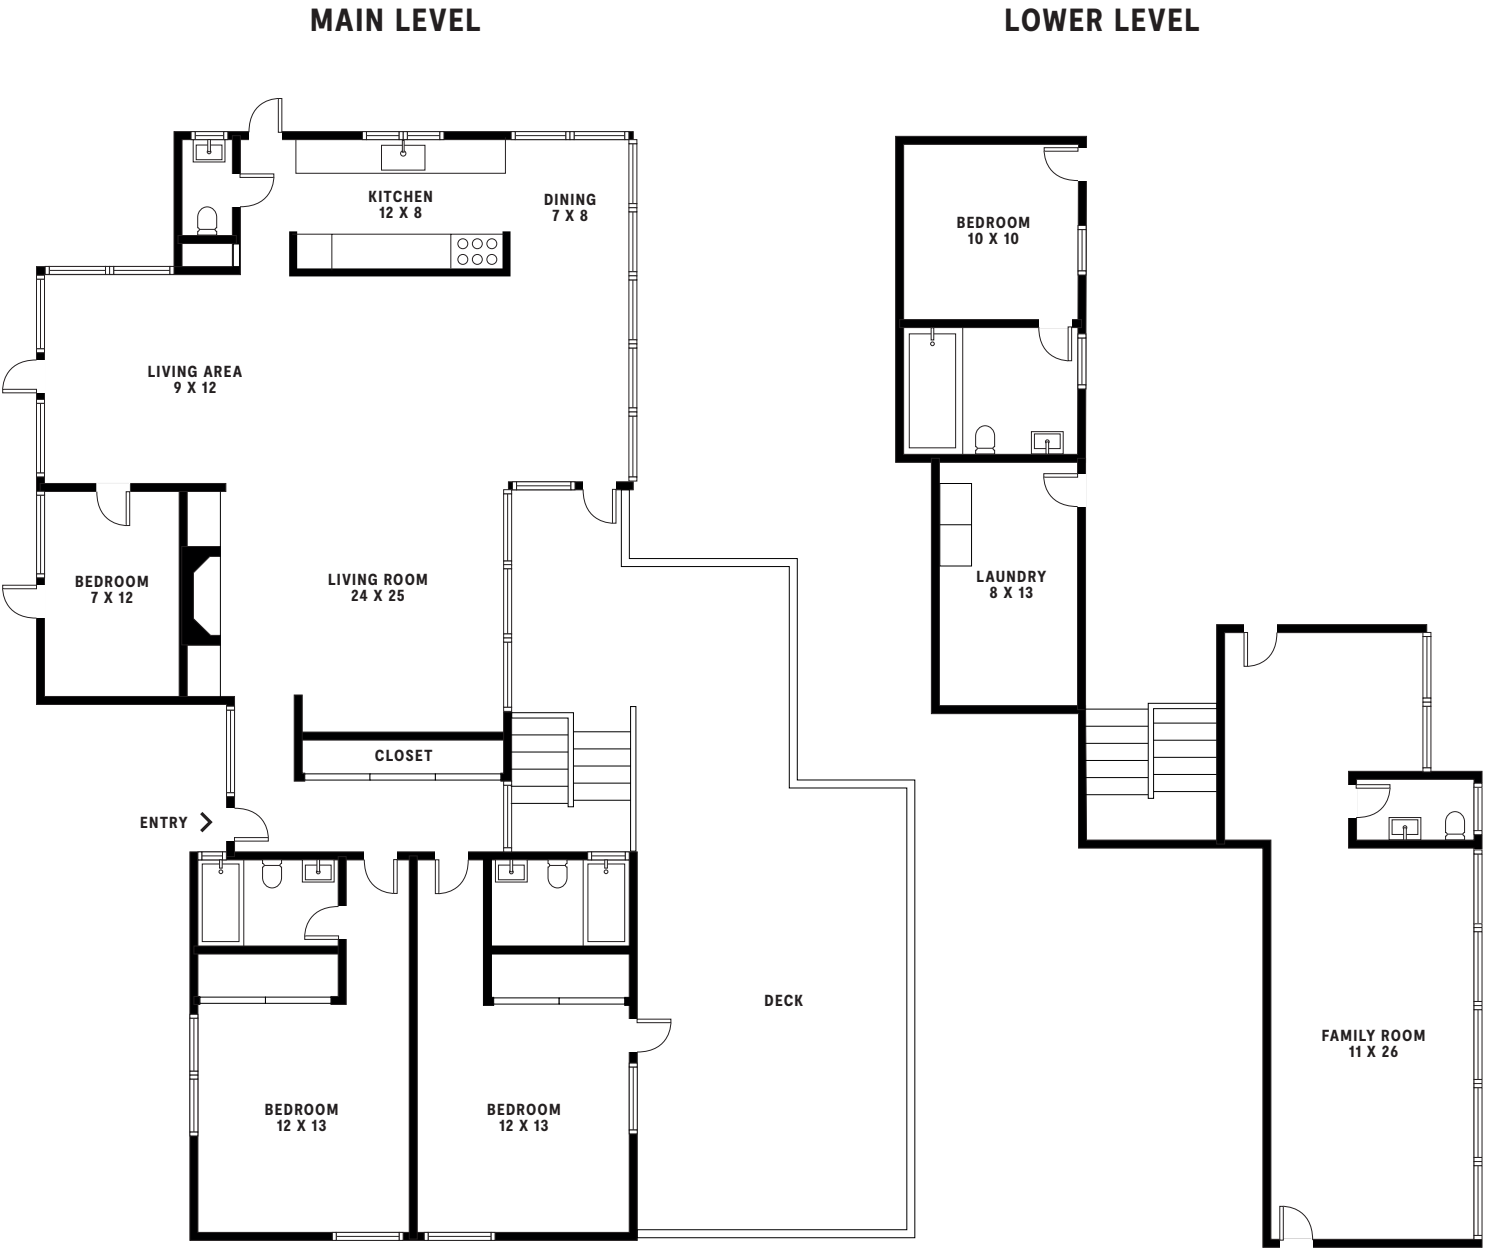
MAIN LEVEL

LOWER LEVEL

KITCHEN
12 X 8

DINING
7 X 8

LIVING AREA
9 X 12

BEDROOM
7 X 12

LIVING ROOM
24 X 25

CLOSET

ENTRY

DECK

BEDROOM
12 X 13

BEDROOM
12 X 13

BEDROOM
10 X 10

LAUNDRY
8 X 13

FAMILY ROOM
11 X 26